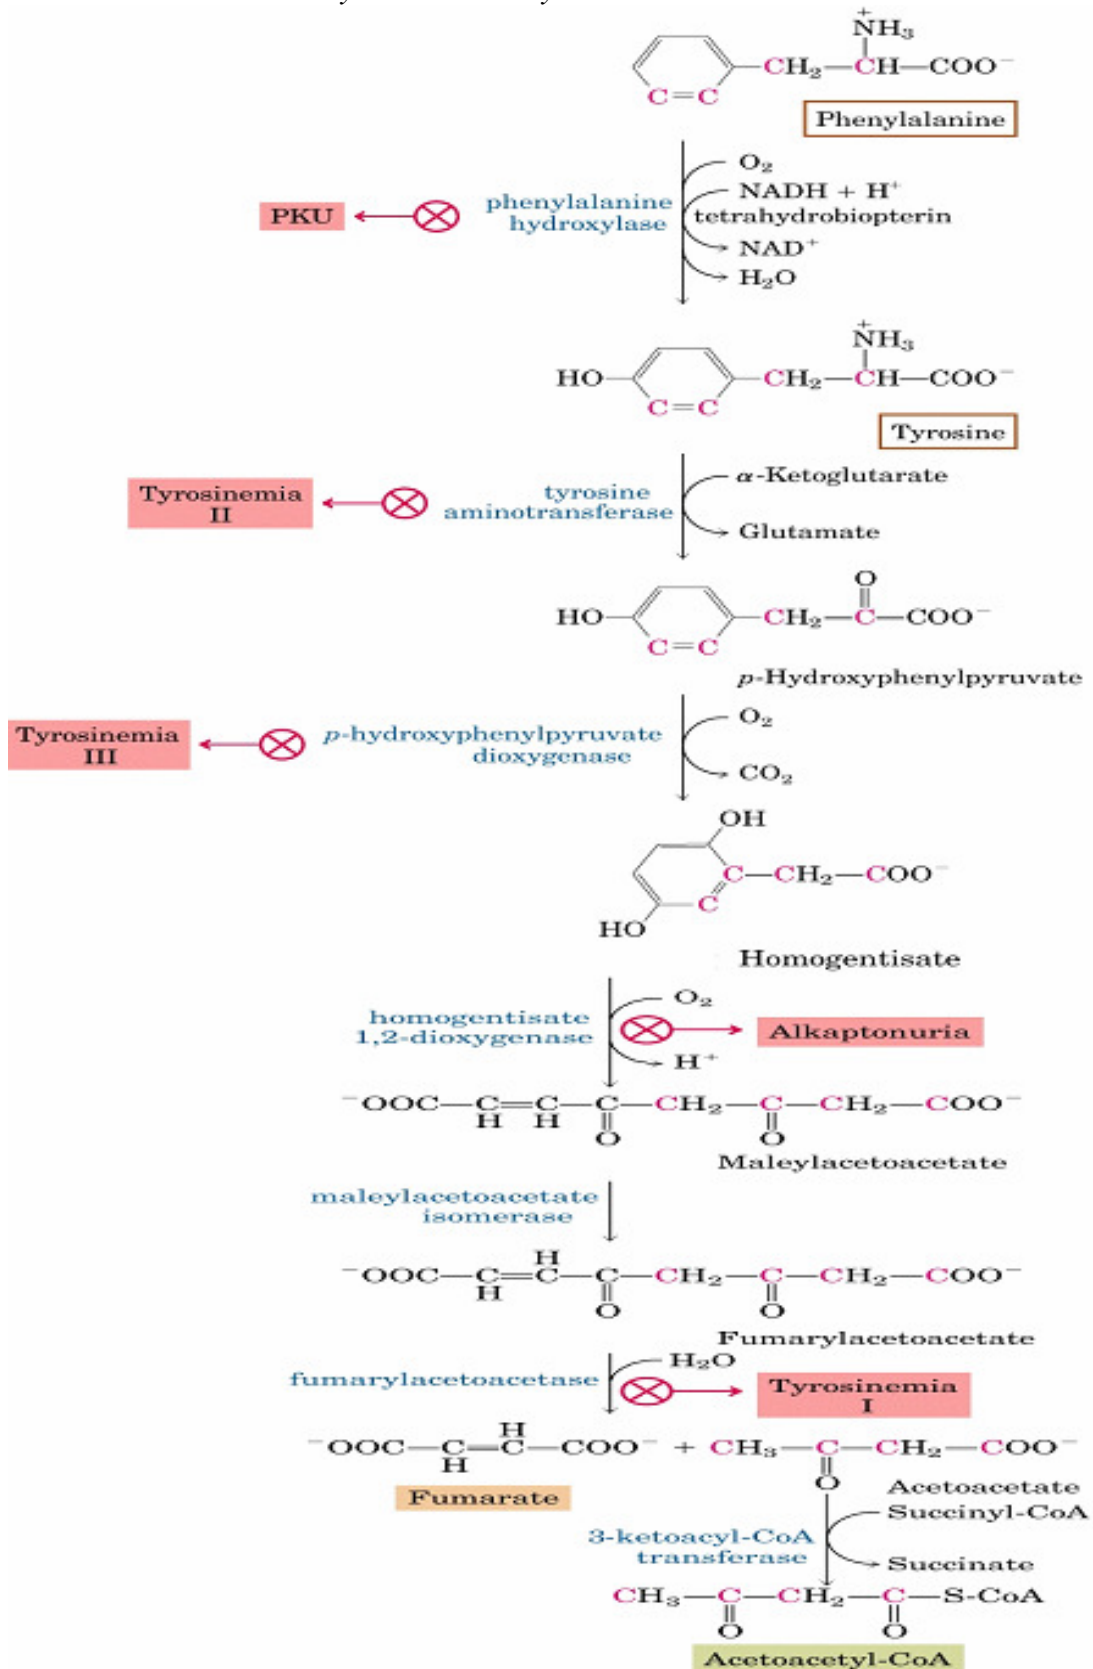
$CH_2-CH(\overset{+}{N}H_3)-COO^-$
C=C
Phenylalanine

PKU
phenylalanine hydroxylase
$O_2$
NADH + $H^+$
tetrahydrobiopterin
$NAD^+$
$H_2O$

HO
$CH_2-CH(\overset{+}{N}H_3)-COO^-$
C=C
Tyrosine

Tyrosinemia II
tyrosine aminotransferase
α-Ketoglutarate
Glutamate

HO
$CH_2-C(=O)-COO^-$
C=C
p-Hydroxyphenylpyruvate

Tyrosinemia III
p-hydroxyphenylpyruvate dioxygenase
$O_2$
$CO_2$

OH
C
$C-CH_2-COO^-$
HO
Homogentisate

homogentisate 1,2-dioxygenase
$O_2$
Alkaptonuria
$H^+$

$^-OOC-CH=CH-C(=O)-CH_2-C(=O)-CH_2-COO^-$
Maleylacetoacetate

maleylacetoacetate isomerase

$^-OOC-CH=CH-C(=O)-CH_2-C(=O)-CH_2-COO^-$
Fumarylacetoacetate

fumarylacetoacetase
$H_2O$
Tyrosinemia I

$^-OOC-CH=CH-COO^-$ + $CH_3-C(=O)-CH_2-COO^-$
Fumarate
Acetoacetate
Succinyl-CoA
3-ketoacyl-CoA transferase
Succinate

$CH_3-C(=O)-CH_2-C(=O)-S\text{-}CoA$
Acetoacetyl-CoA